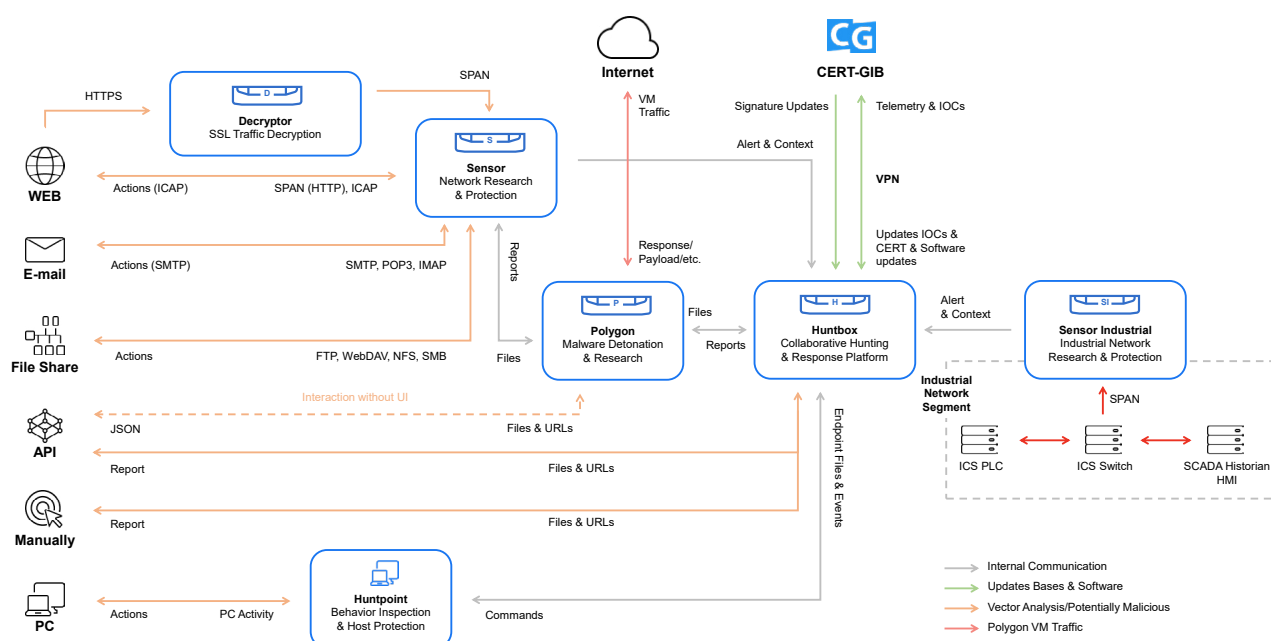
Internet

CG
CERT-GIB

HTTPS

D
Decryptor
SSL Traffic Decryption

SPAN

S
Sensor
Network Research & Protection

VM Traffic

Signature Updates

Telemetry & IOCs

Alert & Context

VPN

WEB

Actions (ICAP)

SPAN (HTTP), ICAP

Reports

Response/ Payload/etc.

Updates IOCs & CERT & Software updates

E-mail

Actions (SMTP)

SMTP, POP3, IMAP

P
Polygon
Malware Detonation & Research

Files

Reports

H
Huntbox
Collaborative Hunting & Response Platform

Alert & Context

SI
Sensor Industrial
Industrial Network Research & Protection

File Share

Actions

FTP, WebDAV, NFS, SMB

Files

Industrial Network Segment

Interaction without UI

SPAN

API

JSON

Files & URLs

ICS PLC

ICS Switch

SCADA Historian HMI

Report

Files & URLs

Endpoint Files & Events

Manually

Report

Files & URLs

Huntpoint
Behavior Inspection & Host Protection

PC

Actions

PC Activity

Commands

Internal Communication

Updates Bases & Software

Vector Analysis/Potentially Malicious

Polygon VM Traffic